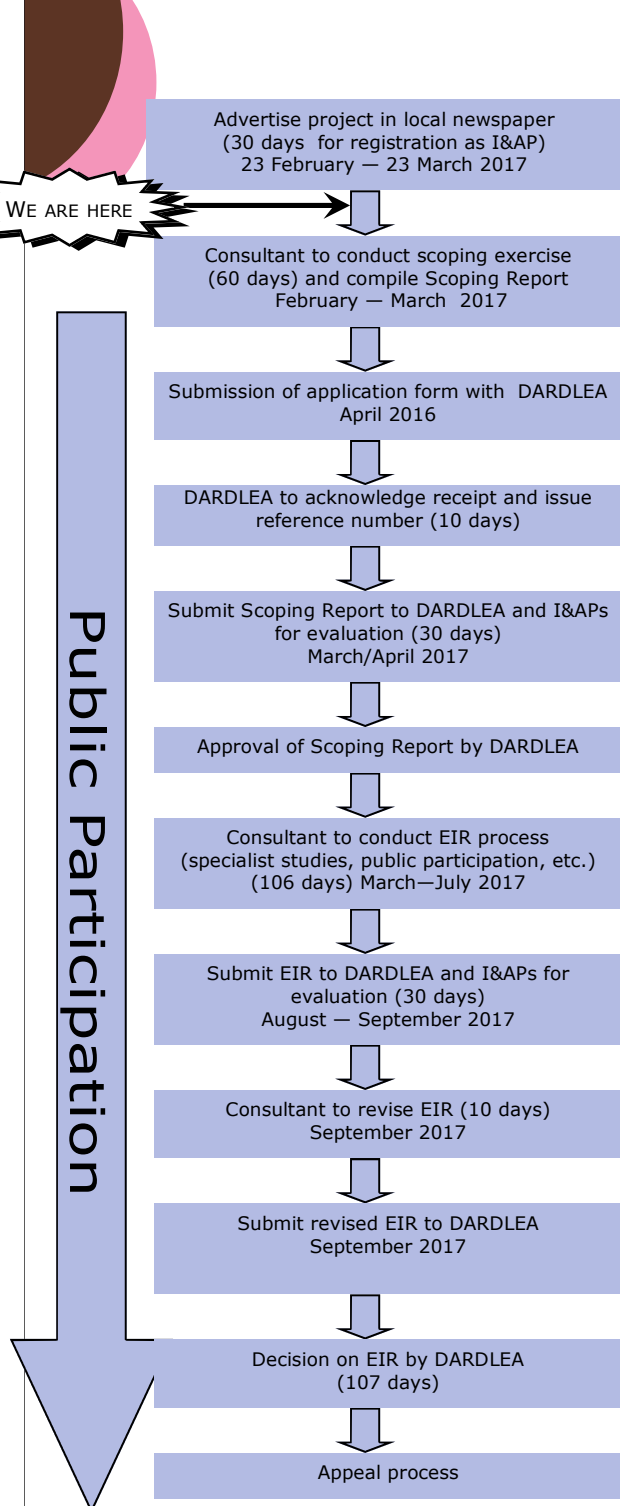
Advertise project in local newspaper (30 days for registration as I&AP) 23 February — 23 March 2017

WE ARE HERE

Consultant to conduct scoping exercise (60 days) and compile Scoping Report February — March 2017

Submission of application form with DARDLEA April 2016

DARDLEA to acknowledge receipt and issue reference number (10 days)

Submit Scoping Report to DARDLEA and I&APs for evaluation (30 days) March/April 2017

Approval of Scoping Report by DARDLEA

Consultant to conduct EIR process (specialist studies, public participation, etc.) (106 days) March—July 2017

Submit EIR to DARDLEA and I&APs for evaluation (30 days) August — September 2017

Consultant to revise EIR (10 days) September 2017

Submit revised EIR to DARDLEA September 2017

Decision on EIR by DARDLEA (107 days)

Appeal process

Public Participation